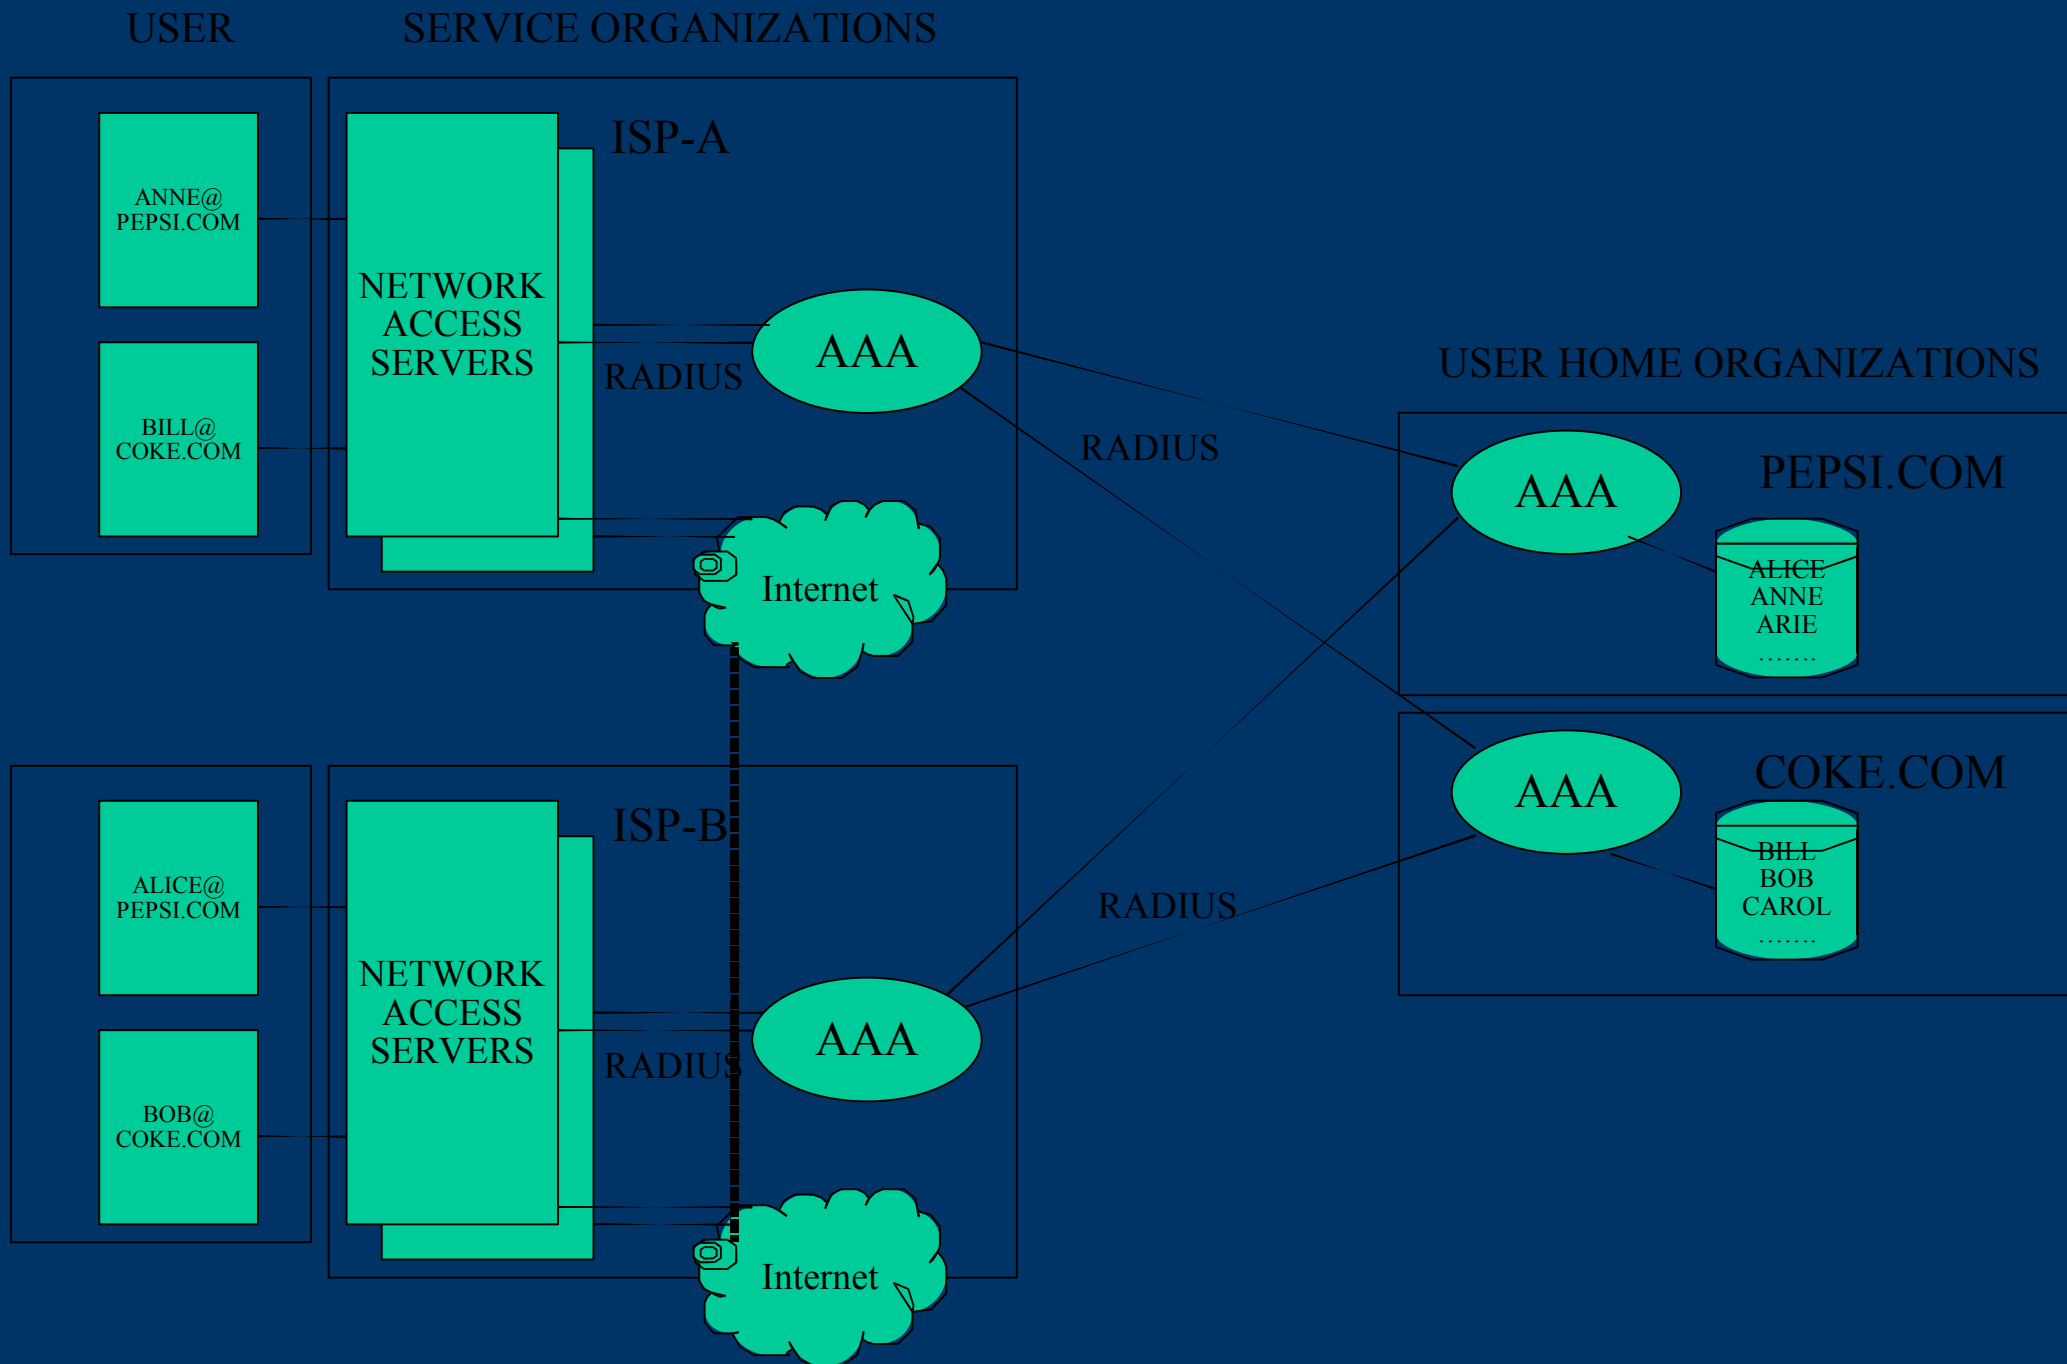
USER

SERVICE ORGANIZATIONS

ANNE@
PEPSI.COM

BILL@
COKE.COM

NETWORK ACCESS SERVERS

ISP-A

RADIUS

AAA

Internet

USER HOME ORGANIZATIONS

RADIUS

AAA

PEPSI.COM

ALICE
ANNE
ARIE
.......

AAA

COKE.COM

BILL
BOB
CAROL
.......

ALICE@
PEPSI.COM

BOB@
COKE.COM

NETWORK ACCESS SERVERS

ISP-B

RADIUS

RADIUS

AAA

Internet